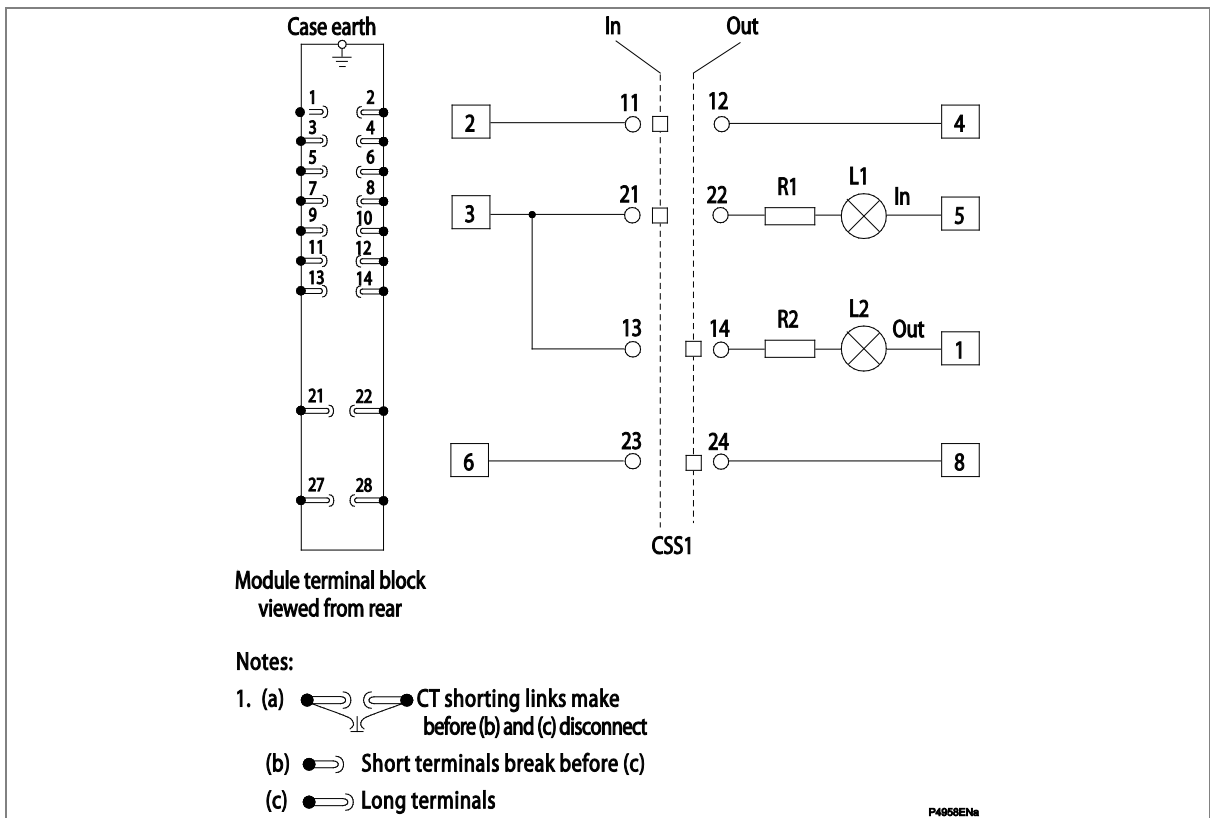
Case earth

1 2
3 4
5 6
7 8
9 10
11 12
13 14

21 22

27 28

Module terminal block viewed from rear

In Out

2 11 12 4

3 21 22 R1 L1 In 5

13 14 R2 L2 Out 1

6 23 24 8

CSS1

Notes:

1. (a) CT shorting links make before (b) and (c) disconnect

(b) Short terminals break before (c)

(c) Long terminals

P4958ENa